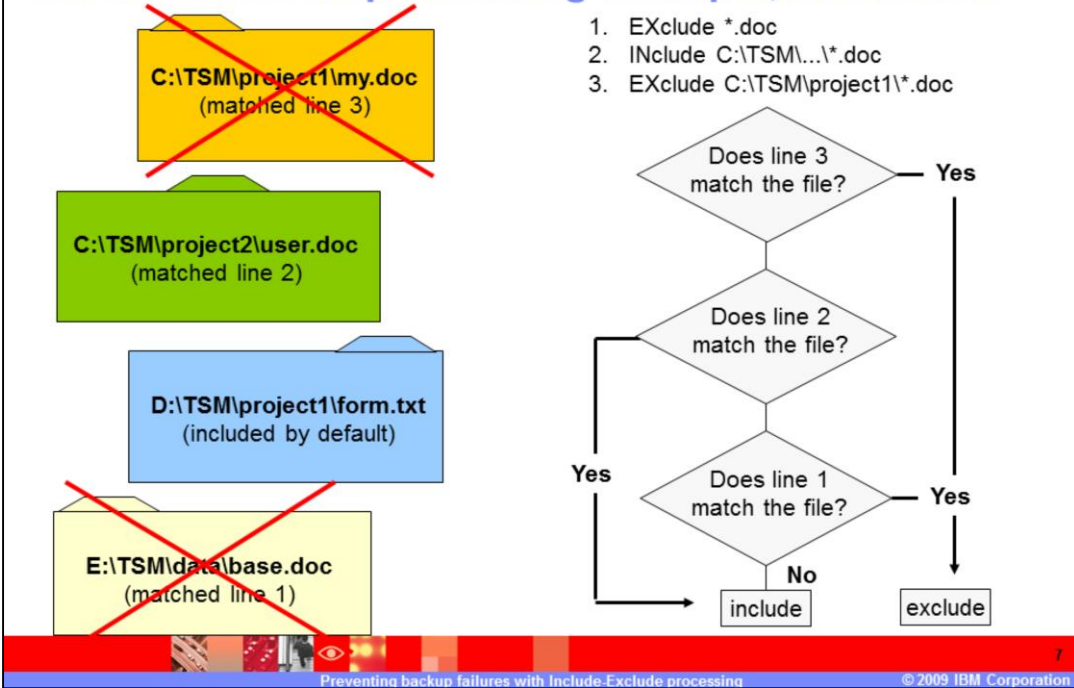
C:\TSM\project1\my.doc
(matched line 3)

C:\TSM\project2\user.doc
(matched line 2)

D:\TSM\project1\form.txt
(included by default)

E:\TSM\data\base.doc
(matched line 1)

1. EXclude *.doc
2. INclude C:\TSM\...\*.doc
3. EXclude C:\TSM\project1\*.doc

Does line 3 match the file?

Yes

Does line 2 match the file?

Yes

Does line 1 match the file?

Yes

No

include

exclude

7

Preventing backup failures with Include-Exclude processing

© 2009 IBM Corporation